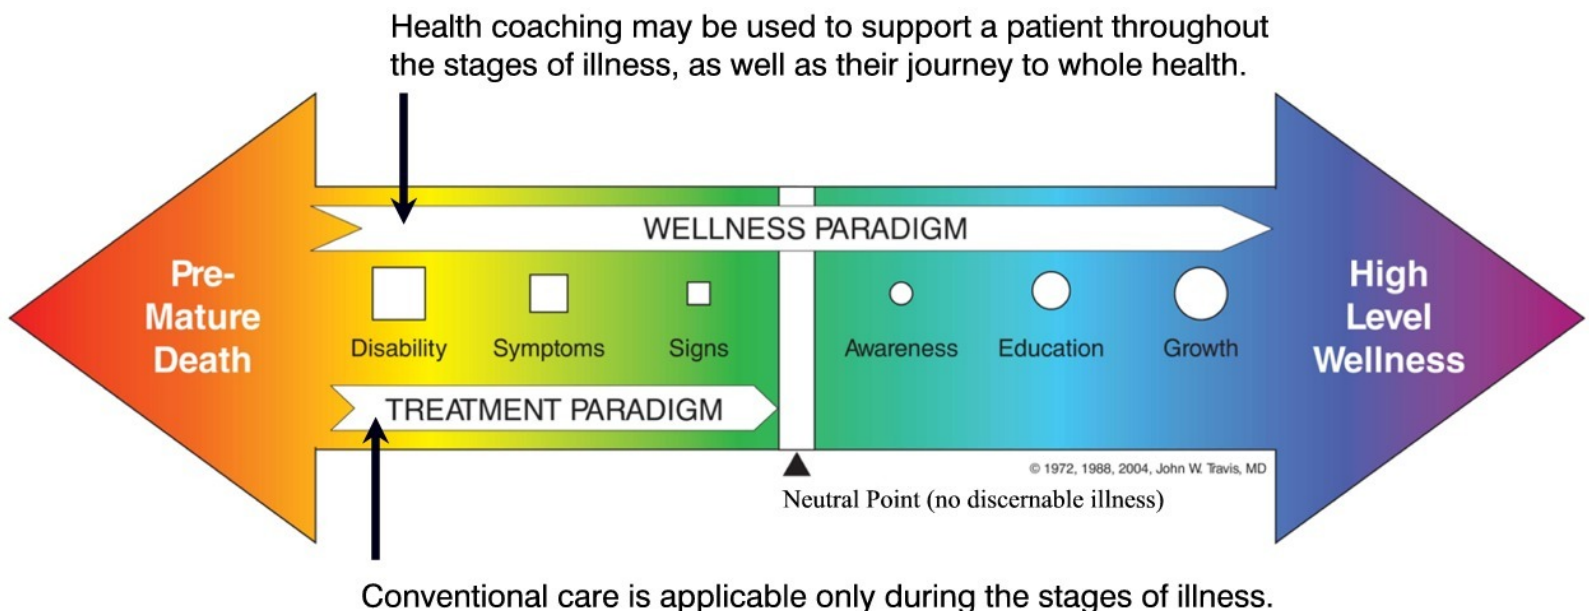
Health coaching may be used to support a patient throughout the stages of illness, as well as their journey to whole health.

WELLNESS PARADIGM

Pre-Mature Death

Disability

Symptoms

Signs

Awareness

Education

Growth

High Level Wellness

TREATMENT PARADIGM

© 1972, 1988, 2004, John W. Travis, MD

Neutral Point (no discernable illness)

Conventional care is applicable only during the stages of illness.